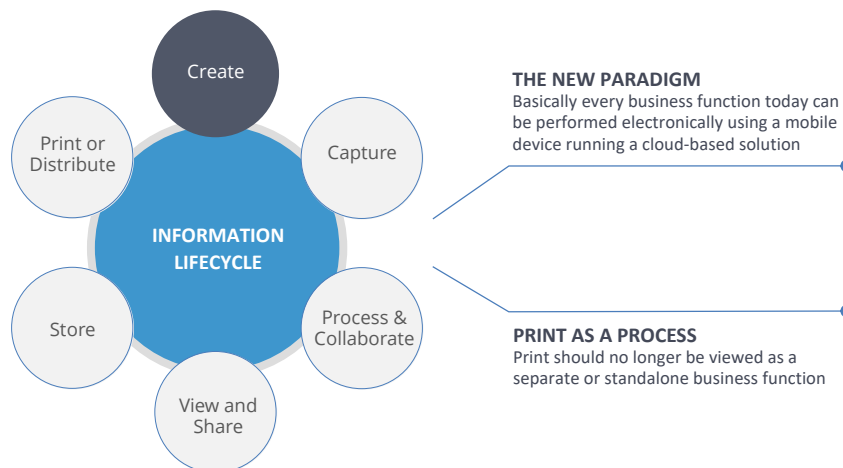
Create

Capture

Process & Collaborate

View and Share

Store

Print or Distribute

INFORMATION LIFECYCLE

THE NEW PARADIGM
Basically every business function today can be performed electronically using a mobile device running a cloud-based solution

PRINT AS A PROCESS
Print should no longer be viewed as a separate or standalone business function